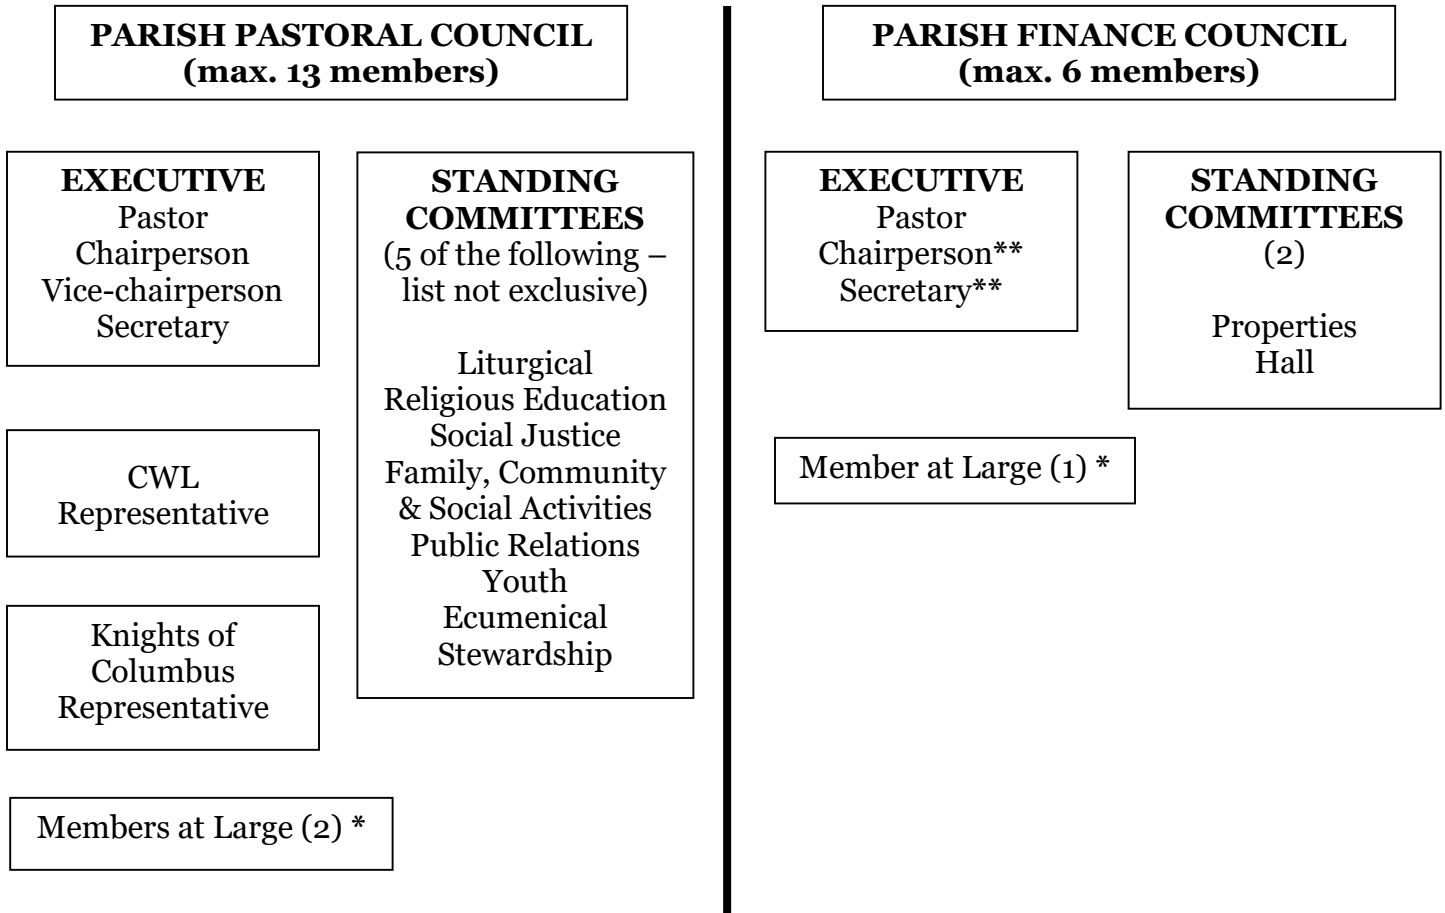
PARISH PASTORAL COUNCIL
(max. 13 members)

EXECUTIVE
Pastor
Chairperson
Vice-chairperson
Secretary

STANDING COMMITTEES
(5 of the following – list not exclusive)

Liturgical
Religious Education
Social Justice
Family, Community & Social Activities
Public Relations
Youth
Ecumenical
Stewardship

CWL Representative

Knights of Columbus Representative

Members at Large (2) *

PARISH FINANCE COUNCIL
(max. 6 members)

EXECUTIVE
Pastor
Chairperson**
Secretary**

STANDING COMMITTEES
(2)

Properties
Hall

Member at Large (1) *